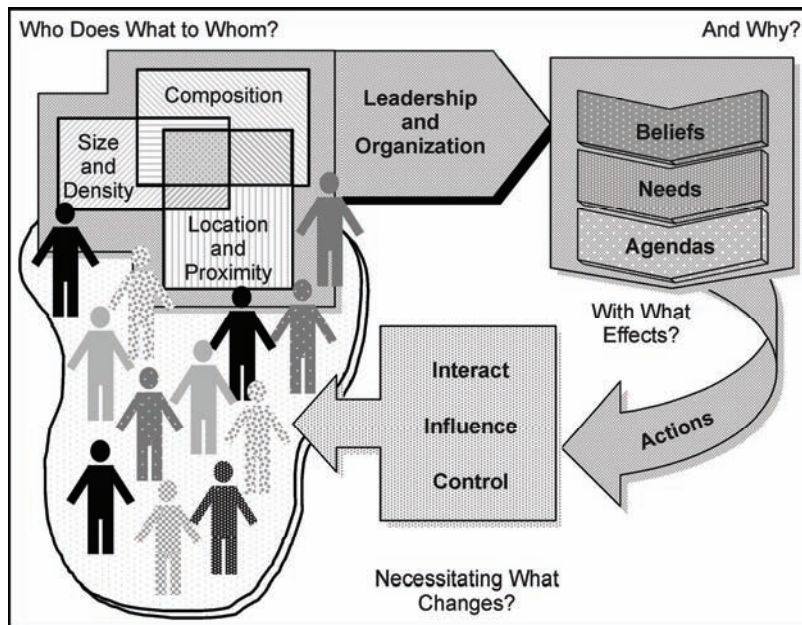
Who Does What to Whom?

And Why?

Composition

Size and Density

Location and Proximity

Leadership and Organization

Beliefs

Needs

Agendas

With What Effects?

Actions

Interact

Influence

Control

Necessitating What Changes?